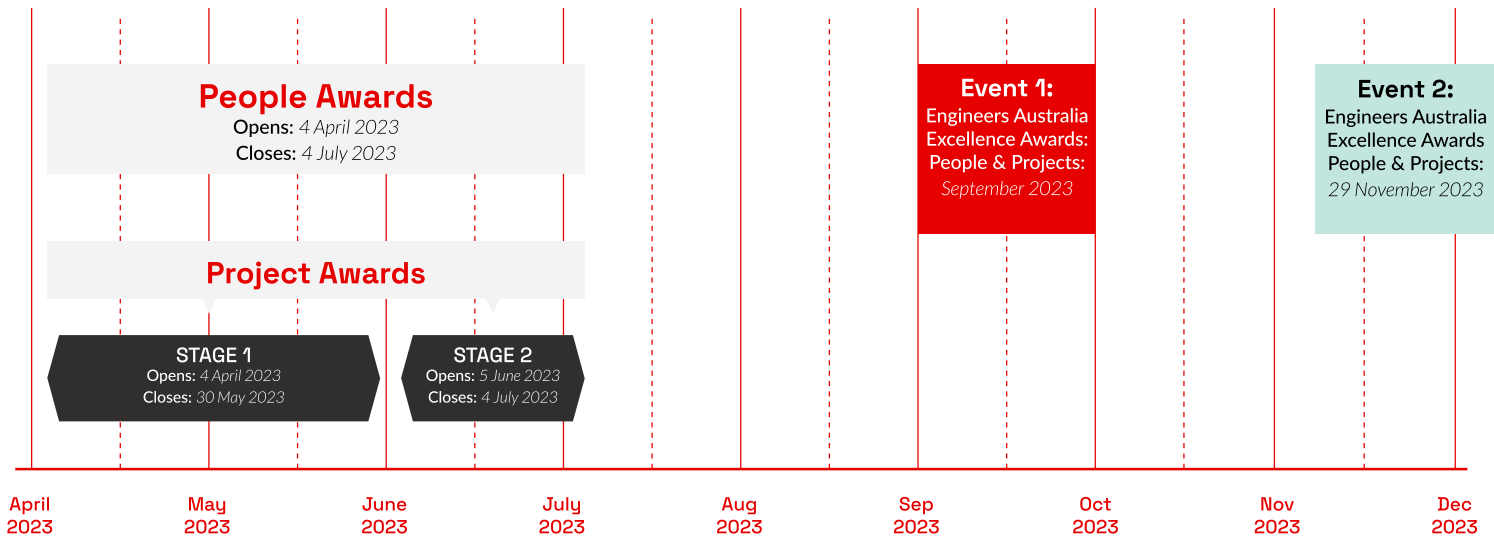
People Awards
Opens: 4 April 2023
Closes: 4 July 2023

Project Awards

STAGE 1
Opens: 4 April 2023
Closes: 30 May 2023

STAGE 2
Opens: 5 June 2023
Closes: 4 July 2023

Event 1:
Engineers Australia Excellence Awards: People & Projects:
September 2023

Event 2:
Engineers Australia Excellence Awards People & Projects:
29 November 2023

April 2023
May 2023
June 2023
July 2023
Aug 2023
Sep 2023
Oct 2023
Nov 2023
Dec 2023